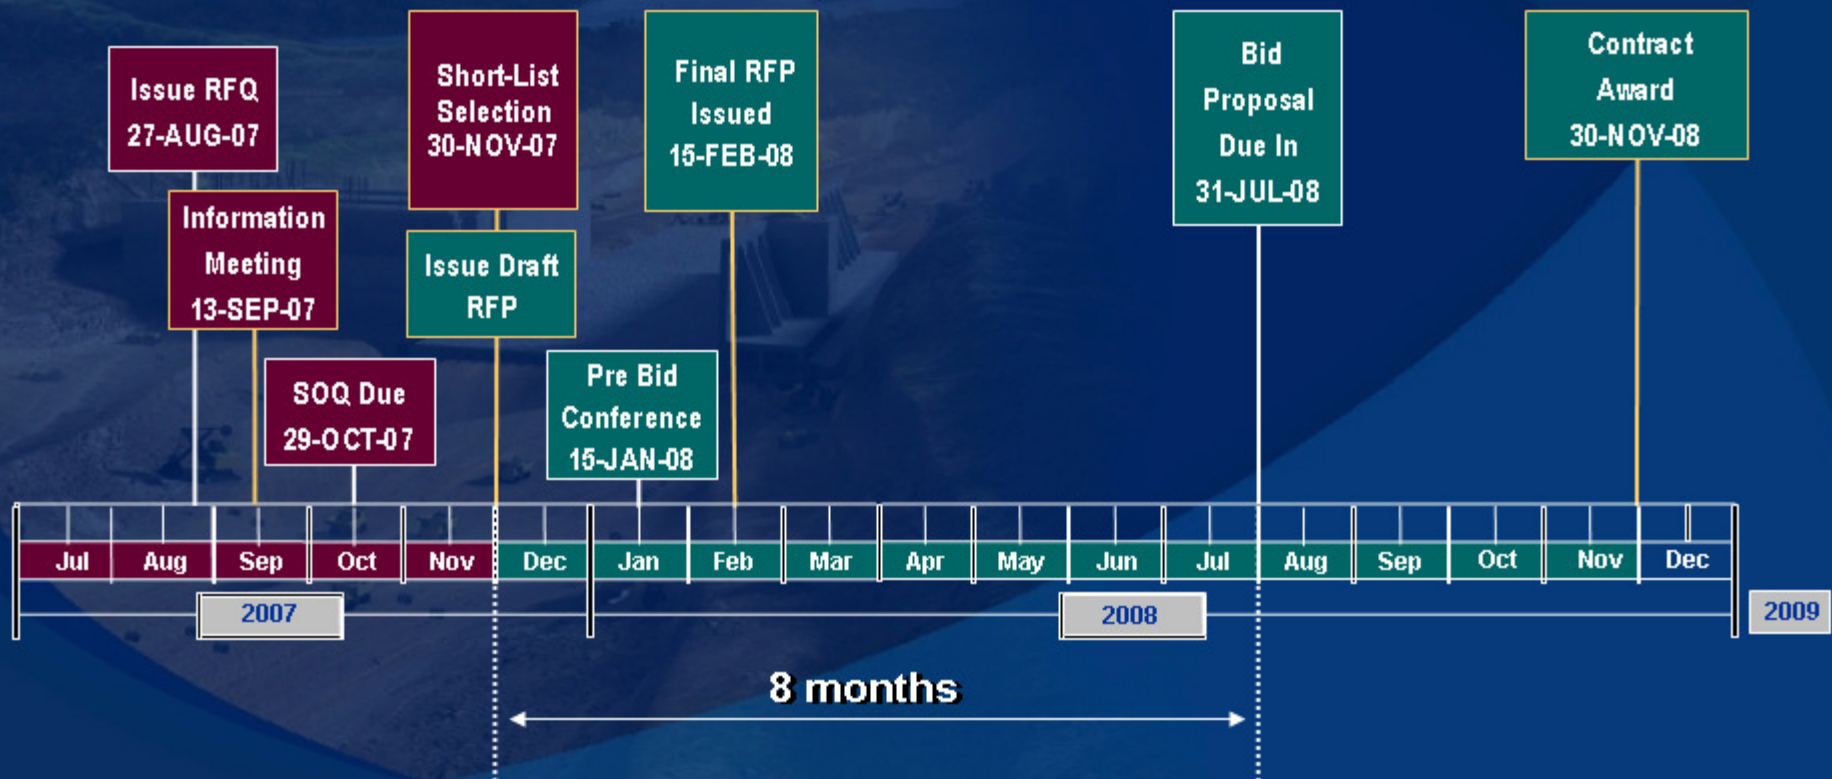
Issue RFQ
27-AUG-07

Information Meeting
13-SEP-07

SOQ Due
29-OCT-07

Short-List Selection
30-NOV-07

Issue Draft RFP

Pre Bid Conference
15-JAN-08

Final RFP Issued
15-FEB-08

Bid Proposal Due In
31-JUL-08

Contract Award
30-NOV-08

| Jul | Aug | Sep | Oct | Nov | Dec | Jan | Feb | Mar | Apr | May | Jun | Jul | Aug | Sep | Oct | Nov | Dec |

2007

2008

2009

8 months